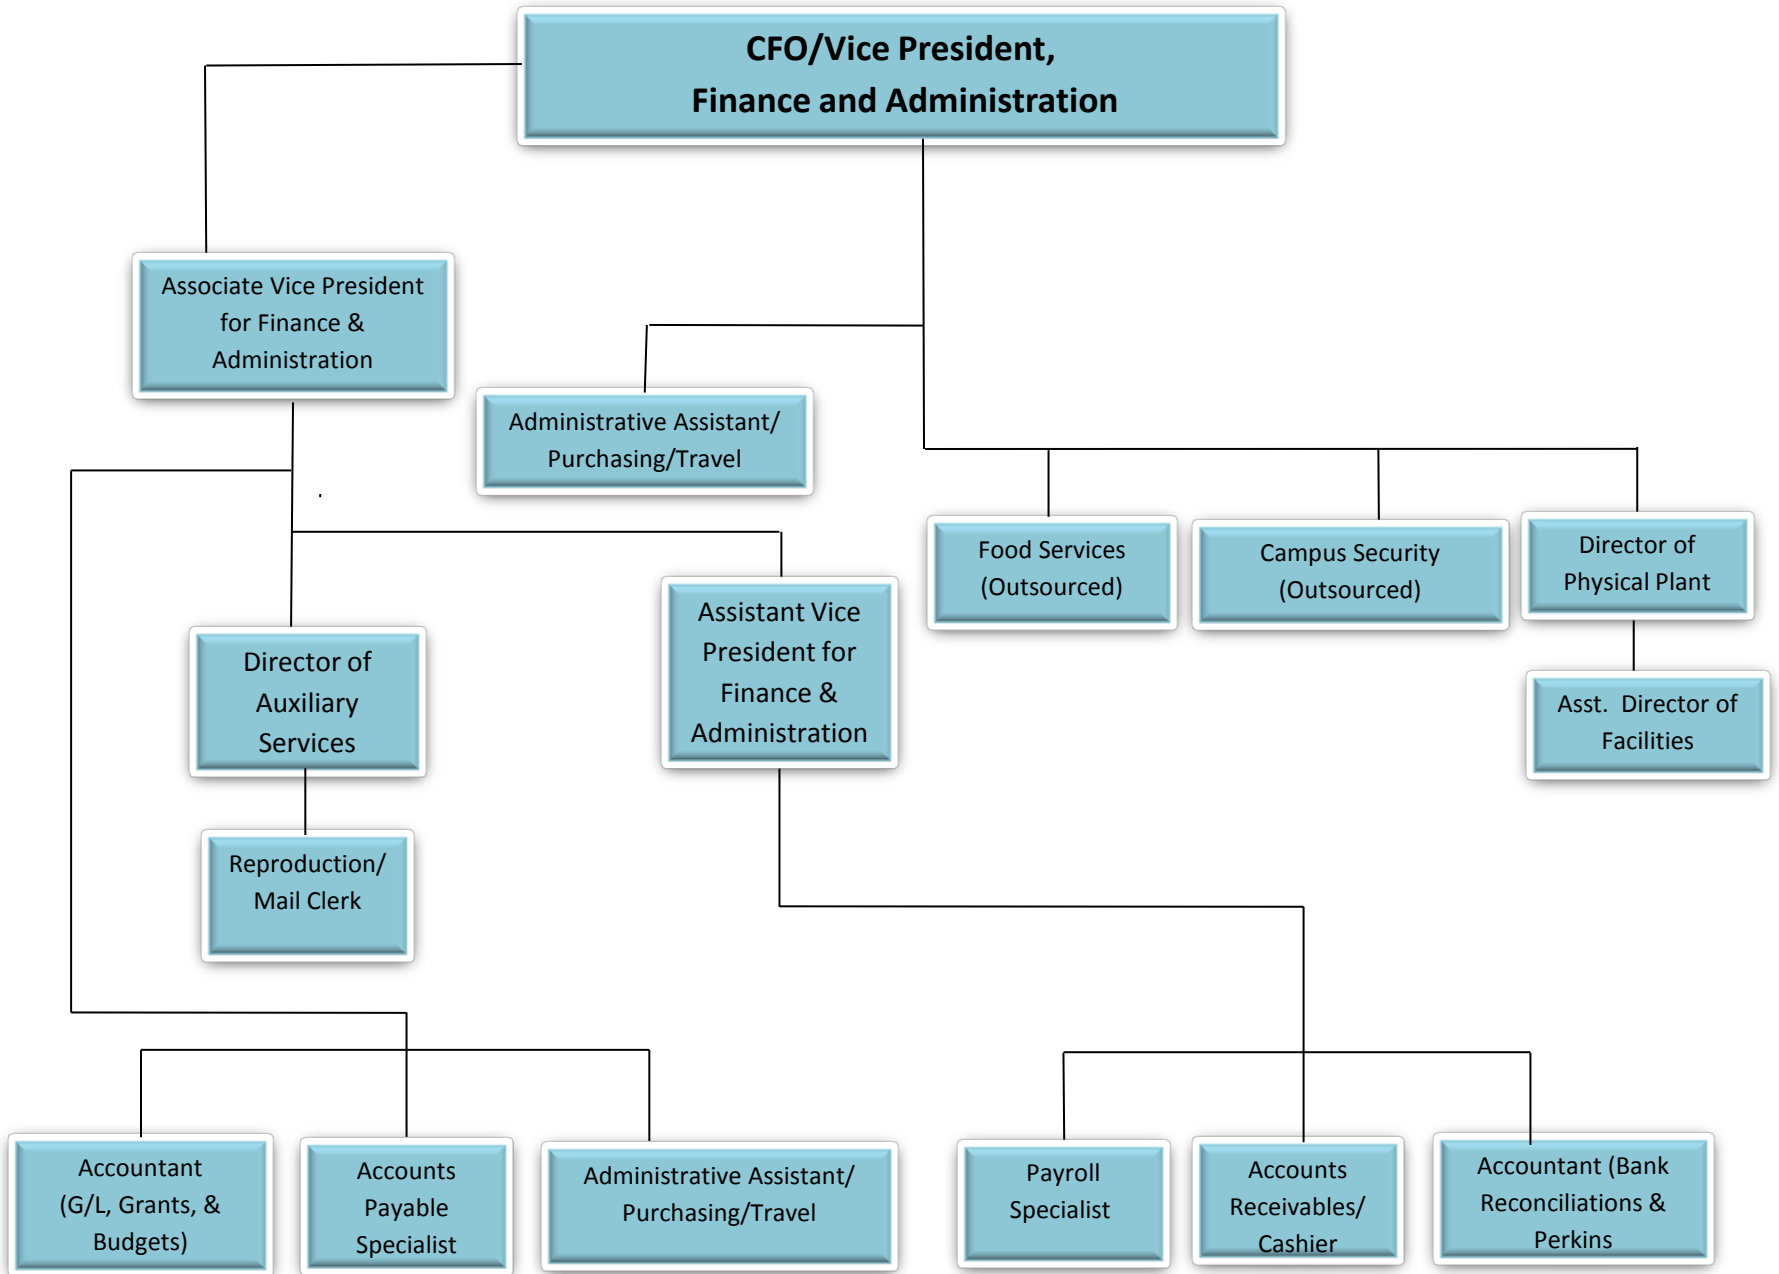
CFO/Vice President,
Finance and Administration

Associate Vice President for Finance & Administration

Administrative Assistant/ Purchasing/Travel

Food Services (Outsourced)

Campus Security (Outsourced)

Director of Physical Plant

Asst. Director of Facilities

Director of Auxiliary Services

Reproduction/ Mail Clerk

Assistant Vice President for Finance & Administration

Accountant (G/L, Grants, & Budgets)

Accounts Payable Specialist

Administrative Assistant/ Purchasing/Travel

Payroll Specialist

Accounts Receivables/ Cashier

Accountant (Bank Reconciliations & Perkins